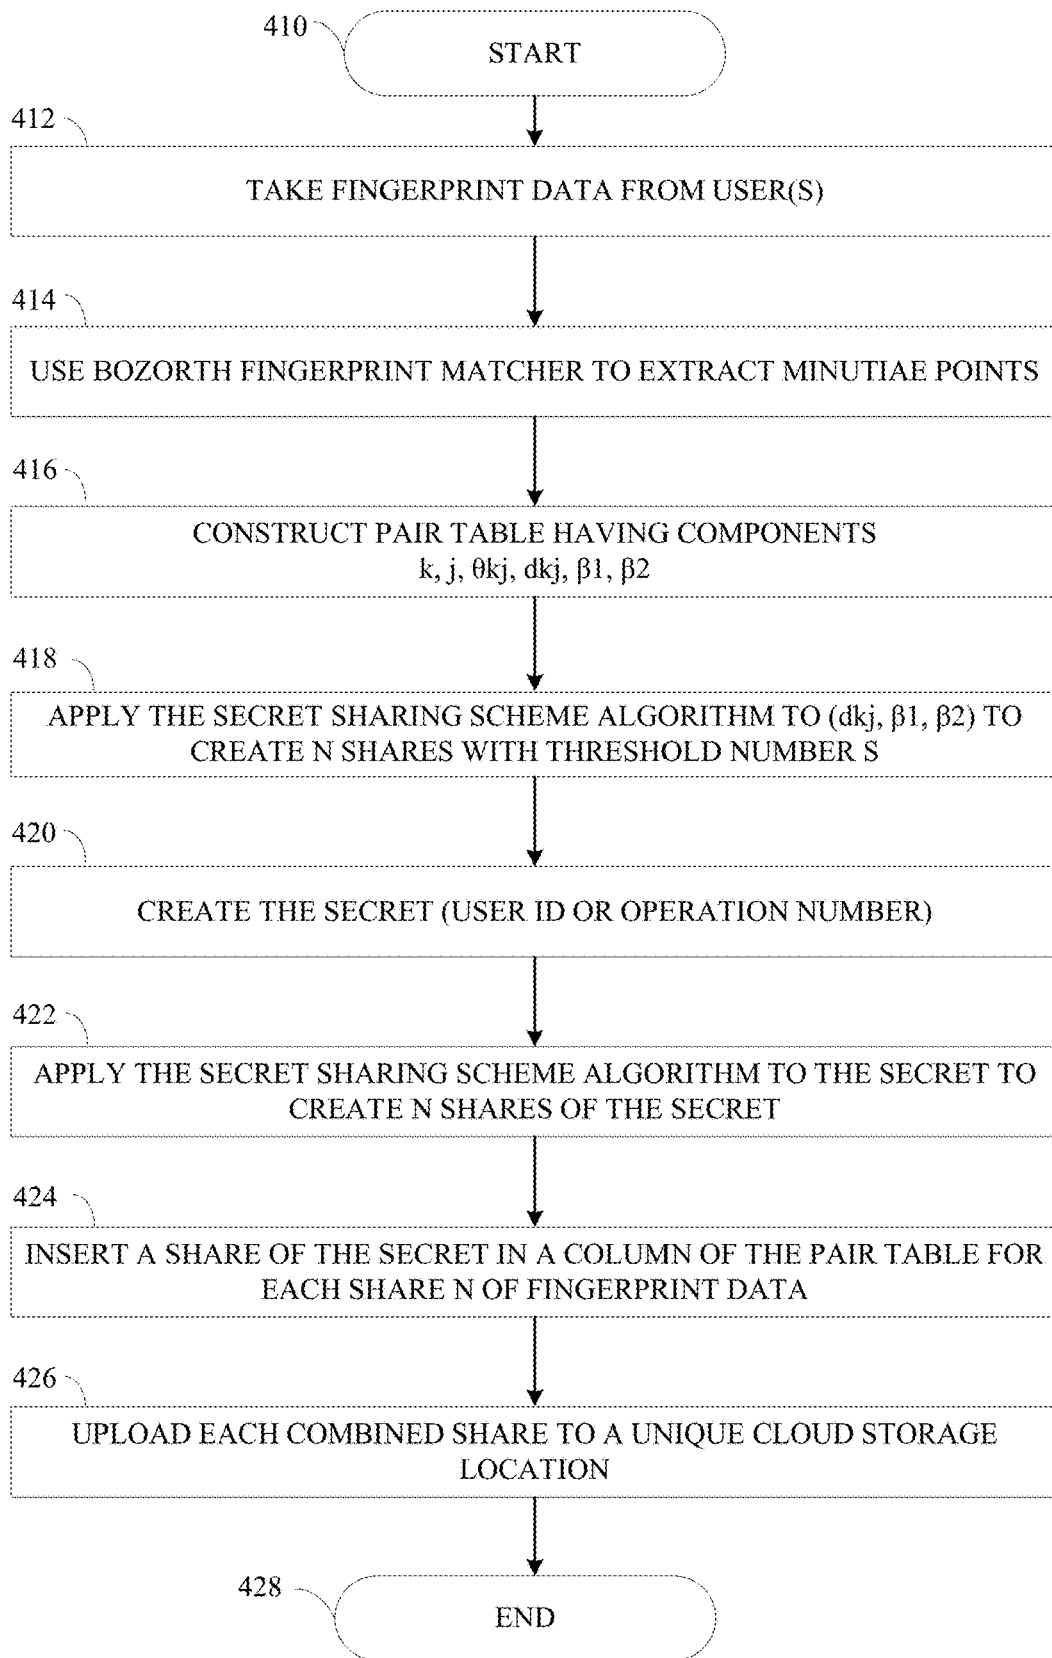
410

START

412

TAKE FINGERPRINT DATA FROM USER(S)

414

USE BOZORTH FINGERPRINT MATCHER TO EXTRACT MINUTIAE POINTS

416

CONSTRUCT PAIR TABLE HAVING COMPONENTS
k, j, θkj, dkj, β1, β2

418

APPLY THE SECRET SHARING SCHEME ALGORITHM TO (dkj, β1, β2) TO CREATE N SHARES WITH THRESHOLD NUMBER S

420

CREATE THE SECRET (USER ID OR OPERATION NUMBER)

422

APPLY THE SECRET SHARING SCHEME ALGORITHM TO THE SECRET TO CREATE N SHARES OF THE SECRET

424

INSERT A SHARE OF THE SECRET IN A COLUMN OF THE PAIR TABLE FOR EACH SHARE N OF FINGERPRINT DATA

426

UPLOAD EACH COMBINED SHARE TO A UNIQUE CLOUD STORAGE LOCATION

428

END